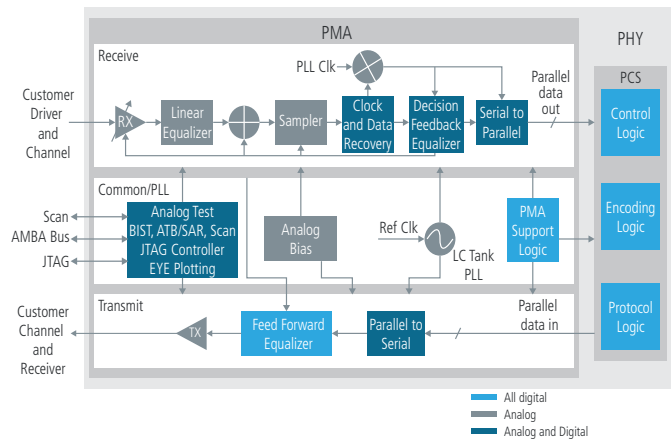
PMA

PHY

Receive

PLL Clk

Customer Driver and Channel

RX

Linear Equalizer

Sampler

Clock and Data Recovery

Decision Feedback Equalizer

Serial to Parallel

Parallel data out

PCS

Control Logic

Common/PLL

Scan

AMBA Bus

JTAG

Analog Test BIST, ATB/SAR, Scan JTAG Controller EYE Plotting

Analog Bias

Ref Clk

LC Tank PLL

PMA Support Logic

Encoding Logic

Transmit

Customer Channel and Receiver

TX

Feed Forward Equalizer

Parallel to Serial

Parallel data in

Protocol Logic

All digital

Analog

Analog and Digital